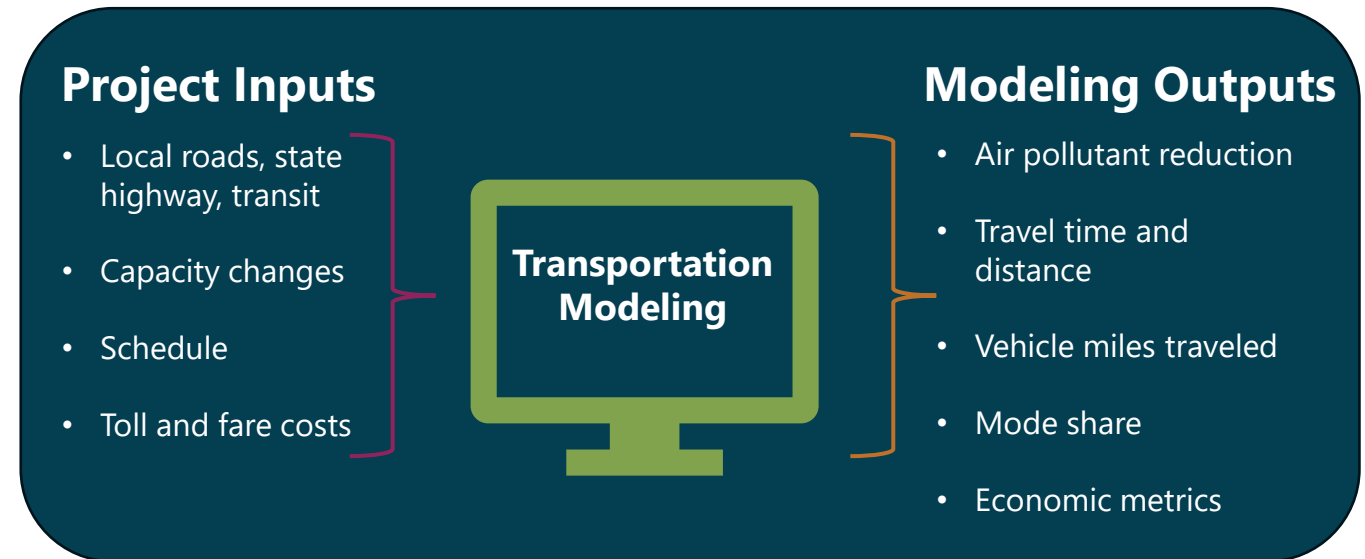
Project Inputs

- Local roads, state highway, transit
- Capacity changes
- Schedule
- Toll and fare costs

Transportation Modeling

Modeling Outputs

- Air pollutant reduction
- Travel time and distance
- Vehicle miles traveled
- Mode share
- Economic metrics